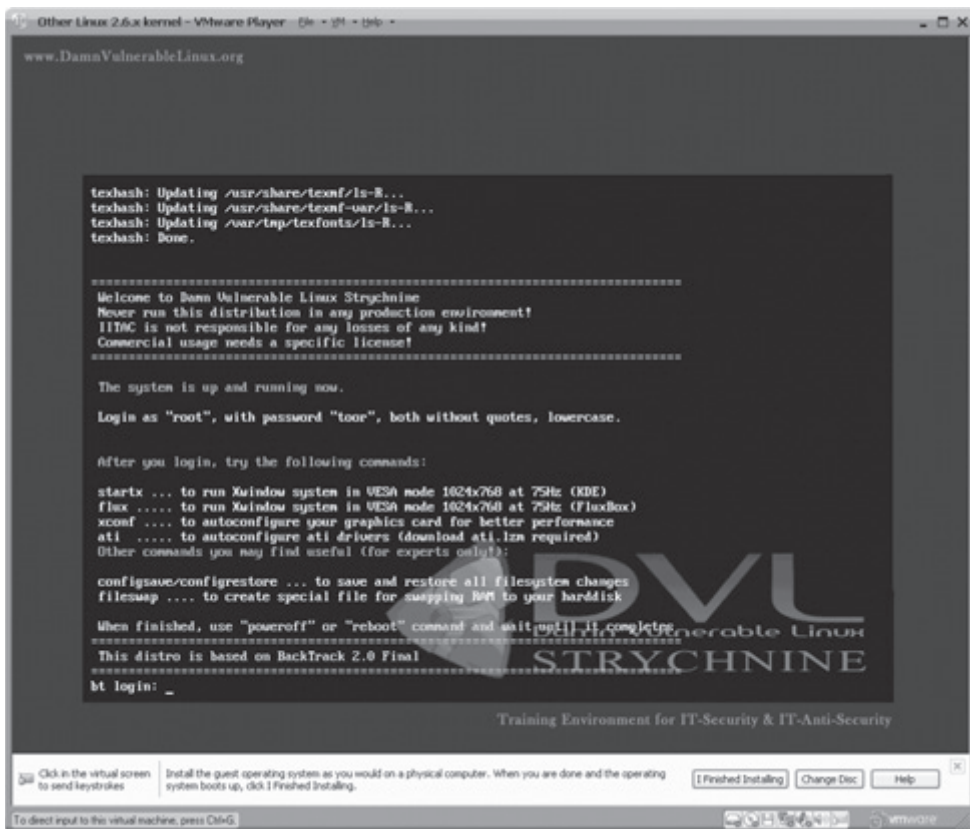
Other Linux 2.6.x kernel - VMware Player File ▾ VM ▾ Help ▾

www.DamnVulnerableLinux.org

texhash: Updating /usr/share/texmf/ls-R...
texhash: Updating /usr/share/texmf-var/ls-R...
texhash: Updating /var/tmp/texfonts/ls-R...
texhash: Done.

==========================================================================
Welcome to Damn Vulnerable Linux Strychnine
Never run this distribution in any production environment!
IITAC is not responsible for any losses of any kind!
Commercial usage needs a specific license!
==========================================================================

The system is up and running now.

Login as "root", with password "toor", both without quotes, lowercase.

After you login, try the following commands:

startx ... to run Xwindow system in VESA mode 1024x768 at 75Hz (KDE)
flux ..... to run Xwindow system in VESA mode 1024x768 at 75Hz (FluxBox)
xconf .... to autoconfigure your graphics card for better performance
ati ..... to autoconfigure ati drivers (download ati.lzm required)
Other commands you may find useful (for experts only!):

configsave/configrestore ... to save and restore all filesystem changes
fileswap .... to create special file for swapping RAM to your harddisk

When finished, use "poweroff" or "reboot" command and wait until it completes
==========================================================================
This distro is based on BackTrack 2.0 Final
==========================================================================
bt login: _

DVL
Damn Vulnerable Linux
STRYCHNINE

Training Environment for IT-Security & IT-Anti-Security

Click in the virtual screen to send keystrokes

Install the guest operating system as you would on a physical computer. When you are done and the operating system boots up, click I Finished Installing.

I Finished Installing

Change Disc

Help

To direct input to this virtual machine, press Ctrl+G.

vmware